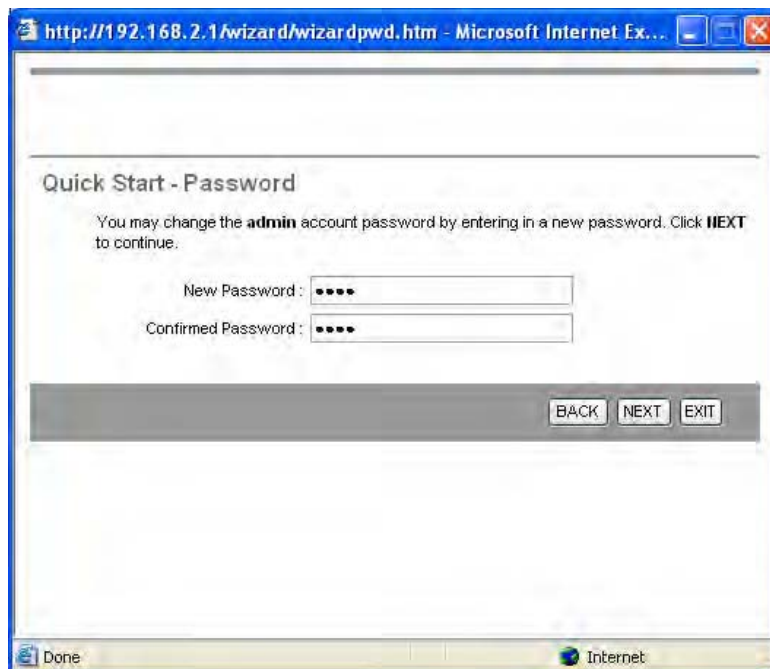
http://192.168.2.1/wizard/wizardpwd.htm - Microsoft Internet Ex...

Quick Start - Password

You may change the admin account password by entering in a new password. Click NEXT to continue.

New Password : ••••

Confirmed Password : ••••

BACK NEXT EXIT

Done

Internet